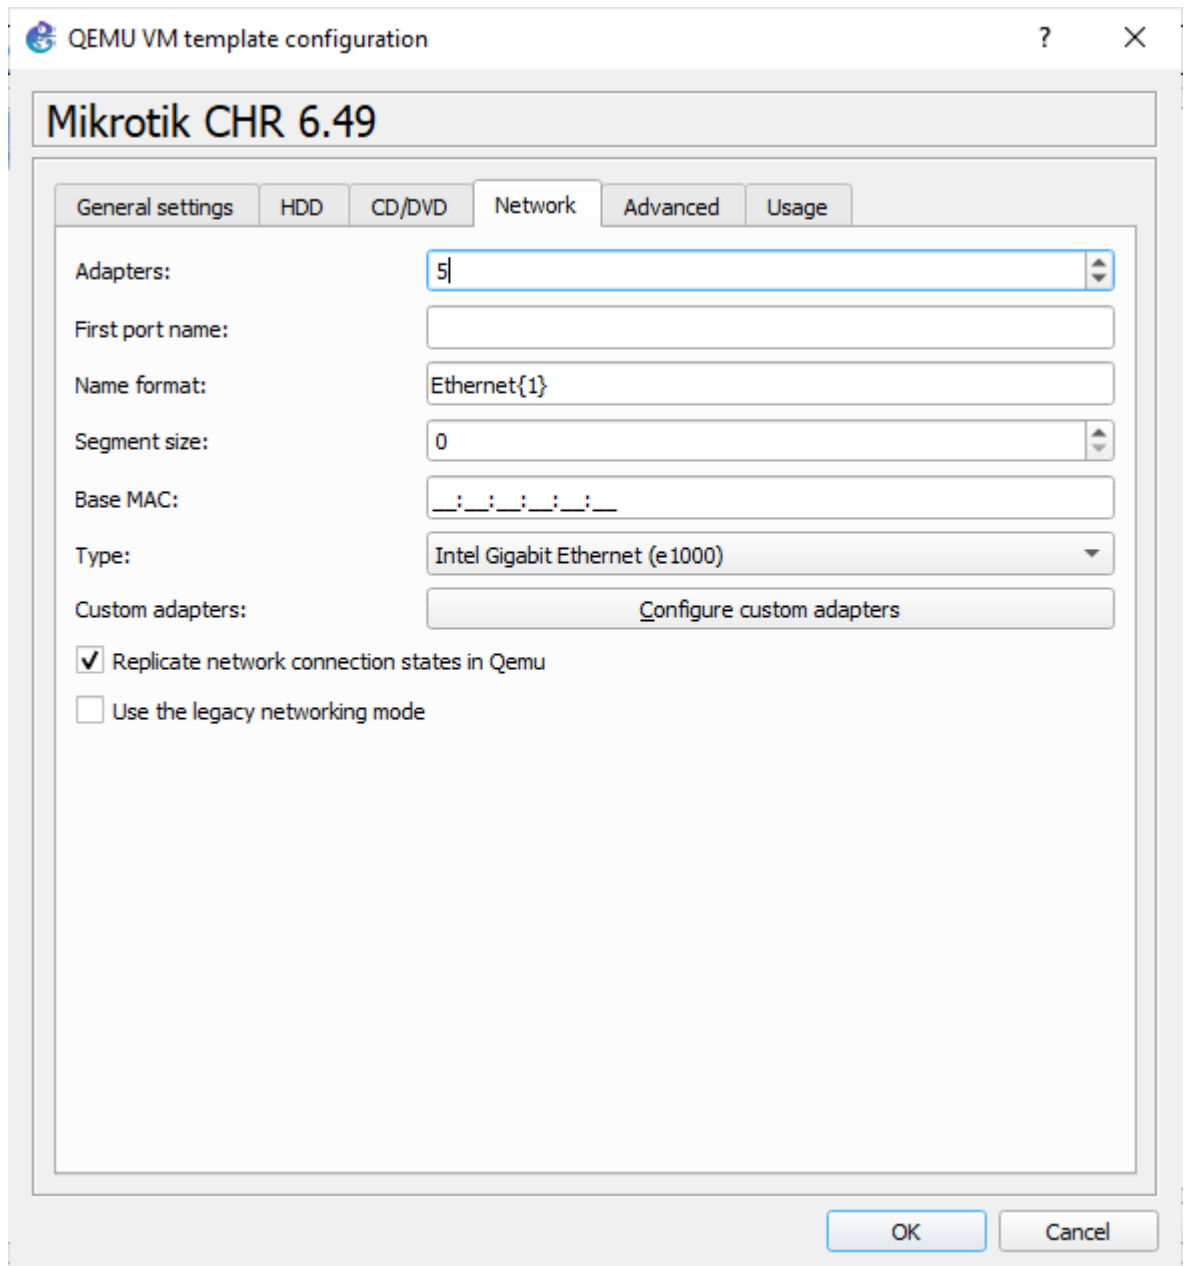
QEMU VM template configuration ? ✕

Mikrotik CHR 6.49

General settings | HDD | CD/DVD | Network | Advanced | Usage

Adapters: 5

First port name:

Name format: Ethernet{1}

Segment size: 0

Base MAC: __:__:__:__:__:__

Type: Intel Gigabit Ethernet (e1000)

Custom adapters: Configure custom adapters

Replicate network connection states in Qemu

Use the legacy networking mode

OK Cancel